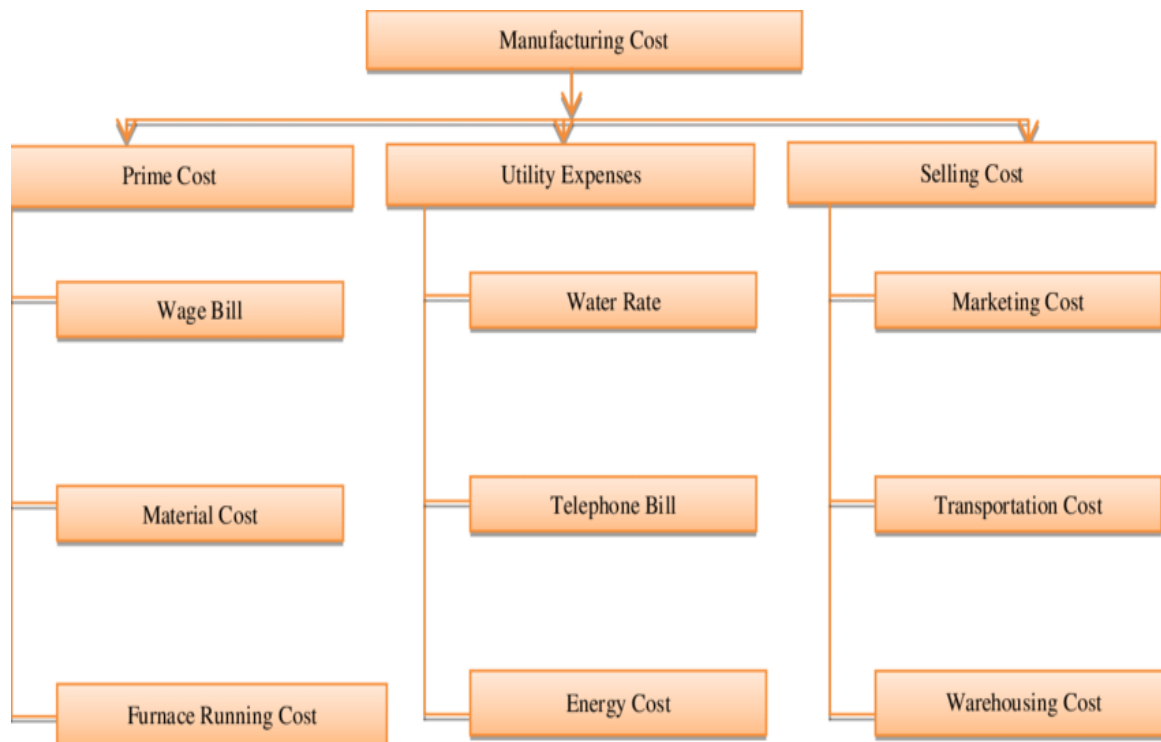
Manufacturing Cost

Prime Cost

Wage Bill

Material Cost

Furnace Running Cost

Utility Expenses

Water Rate

Telephone Bill

Energy Cost

Selling Cost

Marketing Cost

Transportation Cost

Warehousing Cost